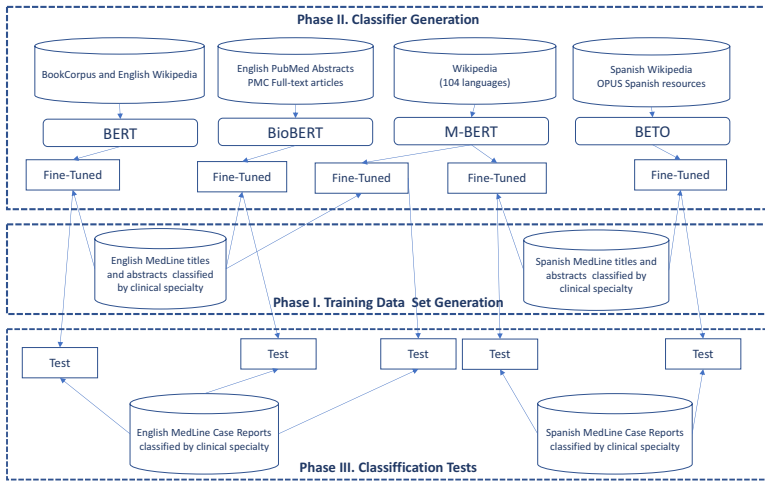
Phase II. Classifier Generation

BookCorpus and English Wikipedia

English PubMed Abstracts
PMC Full-text articles

Wikipedia
(104 languages)

Spanish Wikipedia
OPUS Spanish resources

BERT

BioBERT

M-BERT

BETO

Fine-Tuned

Fine-Tuned

Fine-Tuned

Fine-Tuned

Fine-Tuned

English MedLine titles and abstracts classified by clinical specialty

Spanish MedLine titles and abstracts classified by clinical specialty

Phase I. Training Data Set Generation

Test

Test

Test

Test

Test

English MedLine Case Reports classified by clinical specialty

Spanish MedLine Case Reports classified by clinical specialty

Phase III. Classiffication Tests